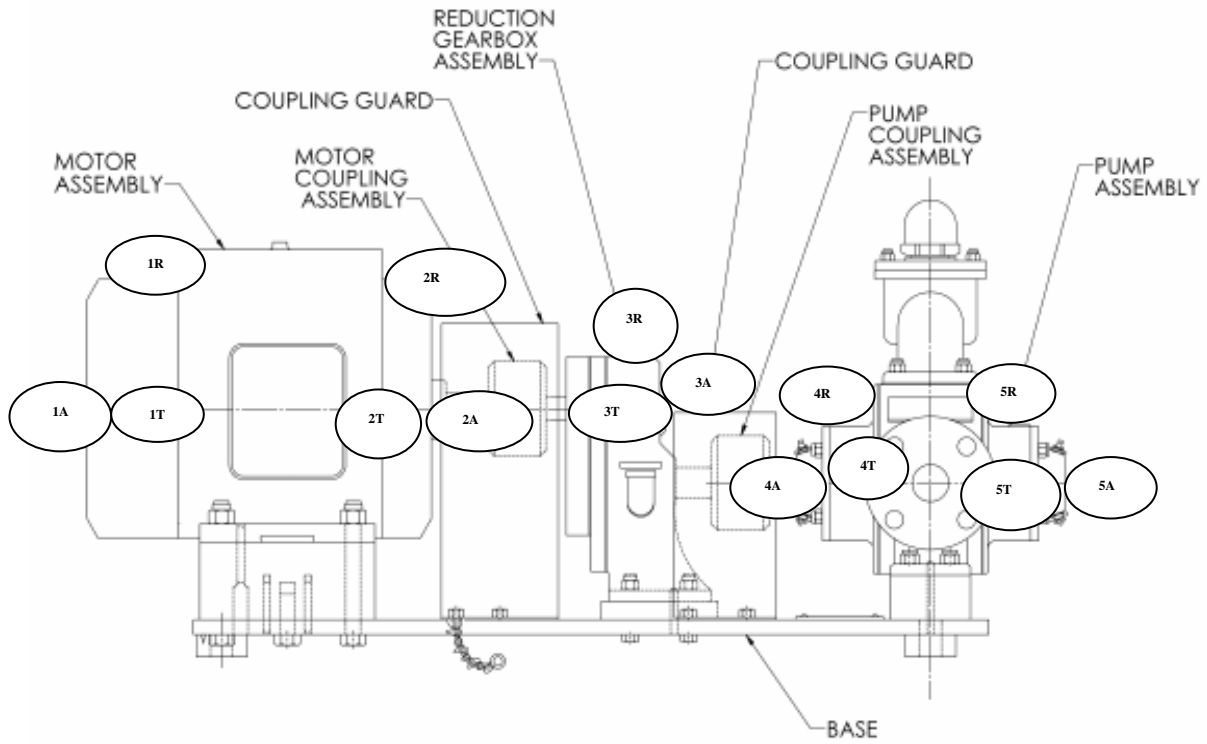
REDUCTION GEARBOX ASSEMBLY

COUPLING GUARD

COUPLING GUARD

PUMP COUPLING ASSEMBLY

MOTOR ASSEMBLY

MOTOR COUPLING ASSEMBLY

PUMP ASSEMBLY

1R

2R

3R

3A

4R

5R

1A

1T

2T

2A

3T

4T

4A

5T

5A

BASE